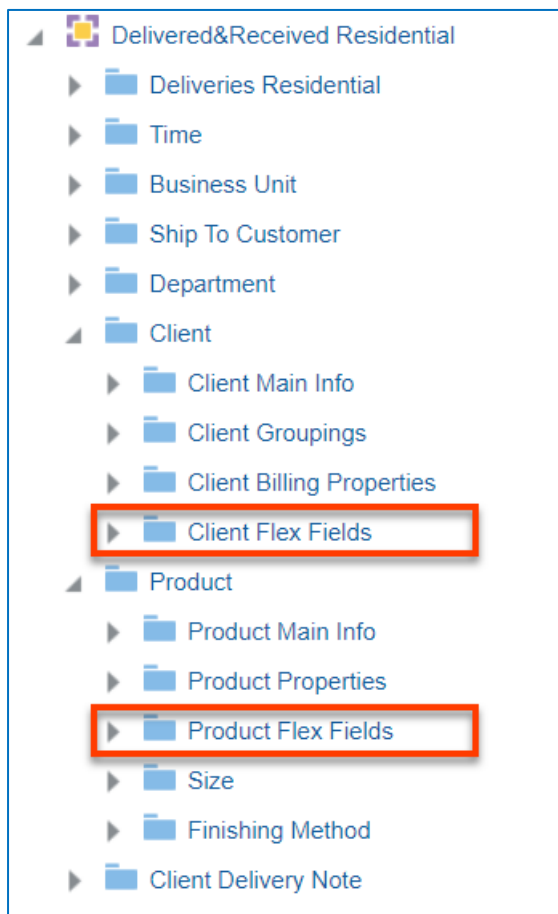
Delivered&Received Residential

Deliveries Residential

Time

Business Unit

Ship To Customer

Department

Client

Client Main Info

Client Groupings

Client Billing Properties

Client Flex Fields

Product

Product Main Info

Product Properties

Product Flex Fields

Size

Finishing Method

Client Delivery Note